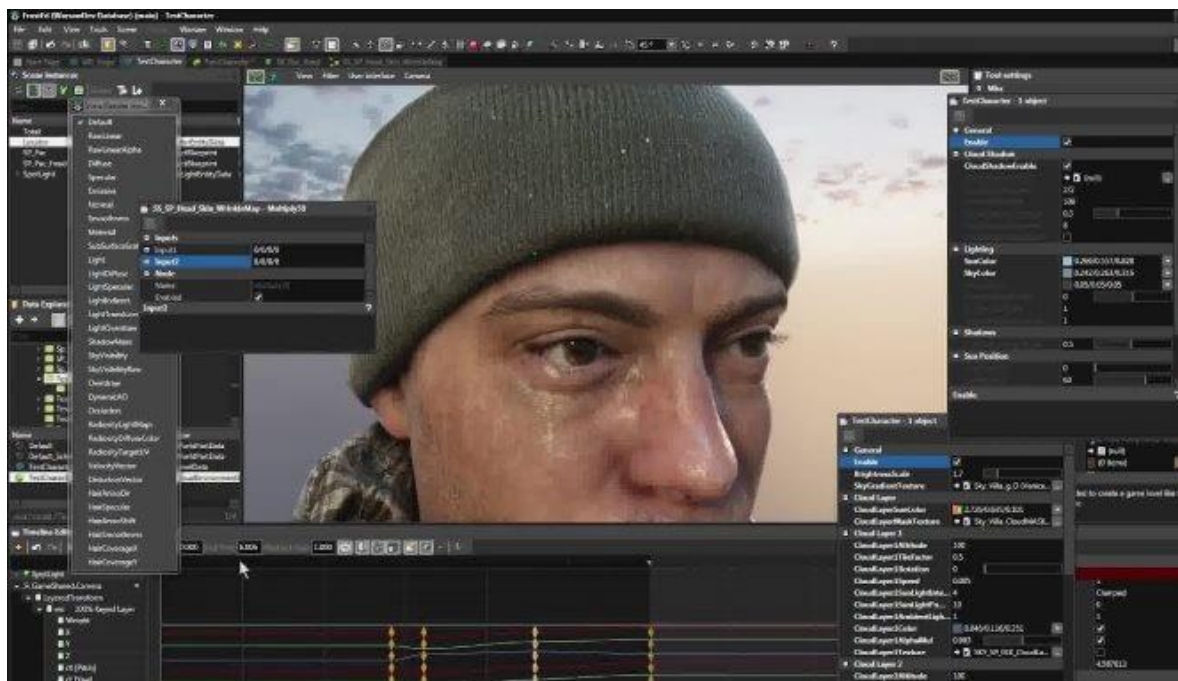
FrostEd (WarsawDev Database) (main) - TestCharacter
File Edit View Tools Scene Window Help
Scene Instances
View Filter User interface Camera
Default
RawLinear
RawLinearAlpha
Diffuse
Specular
Emissive
Normal
Smoothness
Material
SubSurfaceColor
Light
LightDiffuse
LightSpecular
LightIndirect
LightTransLucency
LightOverdraw
ShadowMass
SkyVisibility
SkyVisibilityRaw
Overdraw
DynamicAO
Occlusion
RadiosityLightMaps
RadiosityDiffuseColor
RadiosityTargetUV
VelocityVector
DistortionVector
HairAnisoDir
HairSpecular
HairAnisoShift
HairSecondary
HairCoverage0
HairCoverage1
SS_SP_Head_Skin_WrinkleMap - Multiply50
Inputs
Input1 0/0/0/0
Input2 0/0/0/0
Node
Name
Enabled
Input2
Data Explorer
Name
Default
TestCharacter
Timeline Editor
SpotLight
GameShared.Camera
LayeredTransforms
100% Keyed Layer
Tool settings
Misc
TestCharacter - 1 object
General
Enable
Cloud Shadow
CloudShadowEnable
Lighting
SunColor 0.260/0.551/0.828
SkyColor 0.242/0.261/0.316
0.05/0.05/0.05
Shadows
Sun Position
Enable
TestCharacter - 1 object
General
Enable
BrightnessScale 1.7
SkyGradientTexture Sky_Villa_g.../Vienna...
Cloud Layer
CloudLayerSunColor 2.735/0.805/0.305
CloudLayerMaskTexture Sky_Villa_CloudMASK...
Cloud Layer 1
CloudLayer1Altitude 100
CloudLayer1TileFactor 0.5
CloudLayer1Rotation 0
CloudLayer1Speed 0.005
CloudLayer1SunLightIntensity 4
CloudLayer1SunLightPower 10
CloudLayer1AmbientLight 1
CloudLayer1Color 0.840/0.136/0.251
CloudLayer1AlphaMul 0.983
CloudLayer1Texture SKY_SP_002_CloudLa...
Cloud Layer 2
CloudLayer2Altitude 100
Clamped